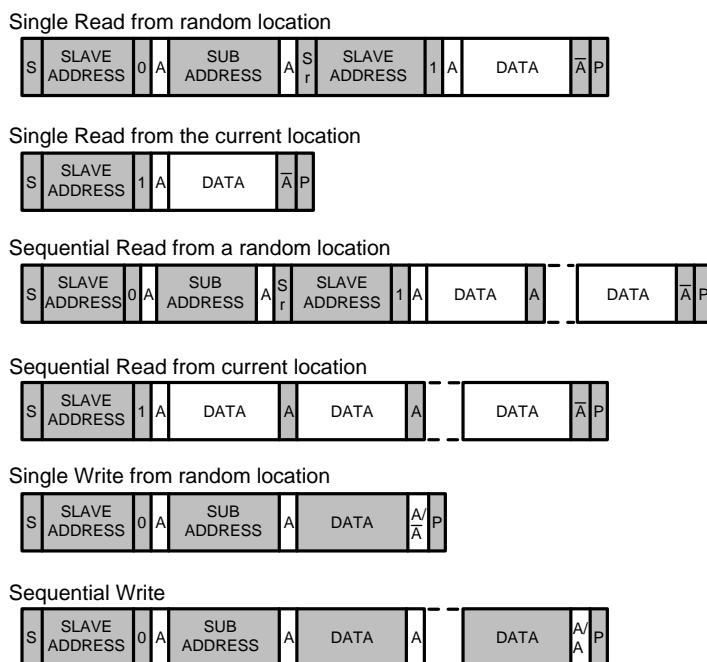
Single Read from random location

S SLAVE ADDRESS 0 A SUB ADDRESS A S r SLAVE ADDRESS 1 A DATA $\overline{A}$ P

Single Read from the current location

S SLAVE ADDRESS 1 A DATA $\overline{A}$ P

Sequential Read from a random location

S SLAVE ADDRESS 0 A SUB ADDRESS A S r SLAVE ADDRESS 1 A DATA A DATA $\overline{A}$ P

Sequential Read from current location

S SLAVE ADDRESS 1 A DATA A DATA A DATA $\overline{A}$ P

Single Write from random location

S SLAVE ADDRESS 0 A SUB ADDRESS A DATA A/ $\overline{A}$ P

Sequential Write

S SLAVE ADDRESS 0 A SUB ADDRESS A DATA A DATA A/ A P